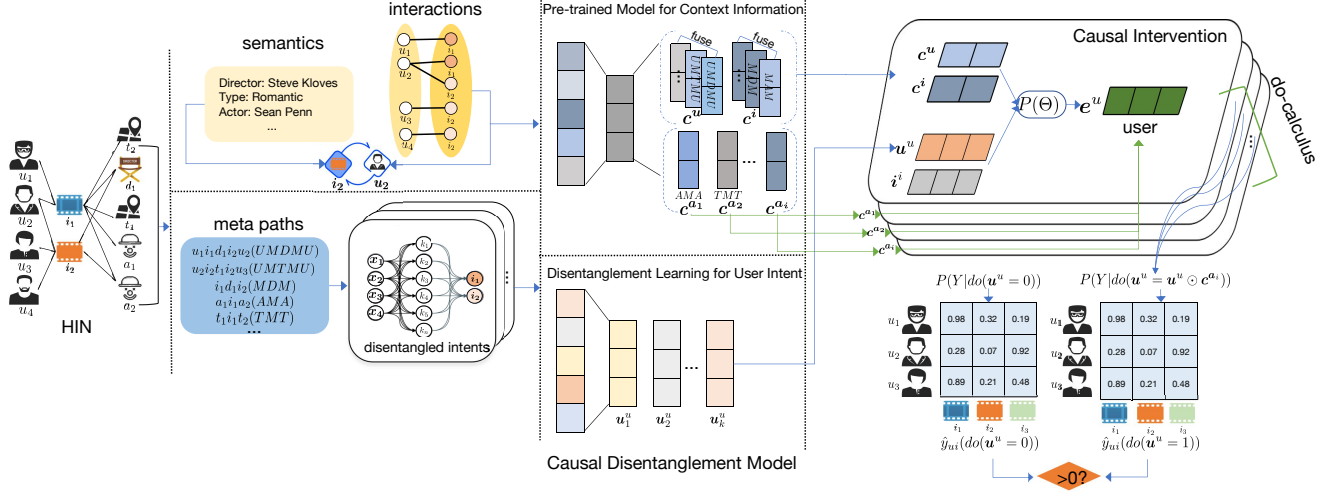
interactions

semantics

Director: Steve Kloves
Type: Romantic
Actor: Sean Penn
...

$u_1$ $u_2$ $u_3$ $u_4$ $i_1$ $i_1$ $i_2$ $i_2$ $i_2$

$i_2$ $u_2$

$u_1$ $u_2$ $u_3$ $u_4$ $i_1$ $i_2$ $t_2$ $d_1$ $t_1$ $a_1$ $a_2$

HIN

meta paths

$u_1 i_1 d_1 i_2 u_2 (UMDMU)$
$u_2 i_2 t_1 i_3 u_3 (UMTMU)$
$i_1 d_1 i_2 (MDM)$
$a_1 i_1 a_2 (AMA)$
$t_1 i_1 t_2 (TMT)$
...

$x_1$ $x_2$ $x_3$ $x_4$ $k_1$ $k_2$ $k_3$ $k_4$ $k_5$ $i_1$ $i_2$

disentangled intents

Pre-trained Model for Context Information

fuse fuse

UMDMU UMTMU MDM MTM

$c^u$ $c^i$

AMA TMT

$c^{a_1}$ $c^{a_2}$ ... $c^{a_i}$

Disentanglement Learning for User Intent

$u_1^u$ $u_2^u$ ... $u_k^u$

Causal Disentanglement Model

Causal Intervention

$c^u$
$c^i$
$P(\Theta)$ $e^u$
user
$u^u$
$i^i$

do-calculus

$c^{a_1}$ $c^{a_2}$ $c^{a_i}$

$P(Y|do(u^u = 0))$ $P(Y|do(u^u = u^u \odot c^{a_i}))$

| | | | |
|---|---|---|---|
| $u_1$ | 0.98 | 0.32 | 0.19 |
| $u_2$ | 0.28 | 0.07 | 0.92 |
| $u_3$ | 0.89 | 0.21 | 0.48 |
| | $i_1$ | $i_2$ | $i_3$ |

| | | | |
|---|---|---|---|
| $u_1$ | 0.98 | 0.32 | 0.19 |
| $u_2$ | 0.28 | 0.07 | 0.92 |
| $u_3$ | 0.89 | 0.21 | 0.48 |
| | $i_1$ | $i_2$ | $i_3$ |

$\hat{y}_{ui}(do(u^u = 0))$ $\hat{y}_{ui}(do(u^u = 1))$

>0?